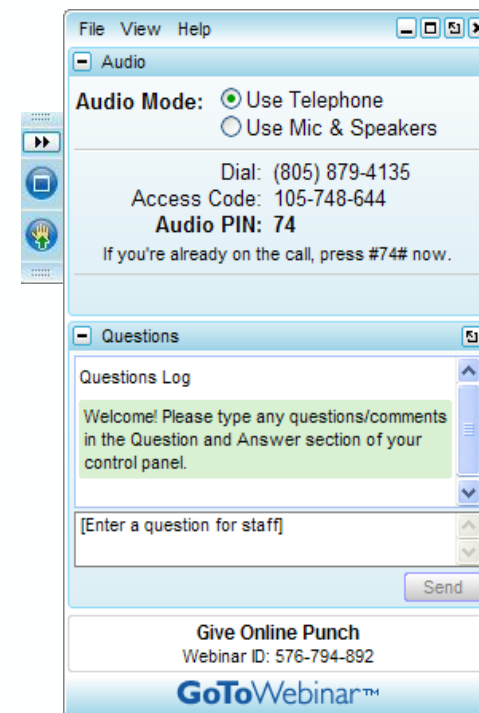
File View Help

Audio

Audio Mode: Use Telephone
Use Mic & Speakers

Dial: (805) 879-4135
Access Code: 105-748-644
Audio PIN: 74
If you're already on the call, press #74# now.

Questions

Questions Log

Welcome! Please type any questions/comments in the Question and Answer section of your control panel.

[Enter a question for staff]

Send

Give Online Punch
Webinar ID: 576-794-892

GoToWebinar™